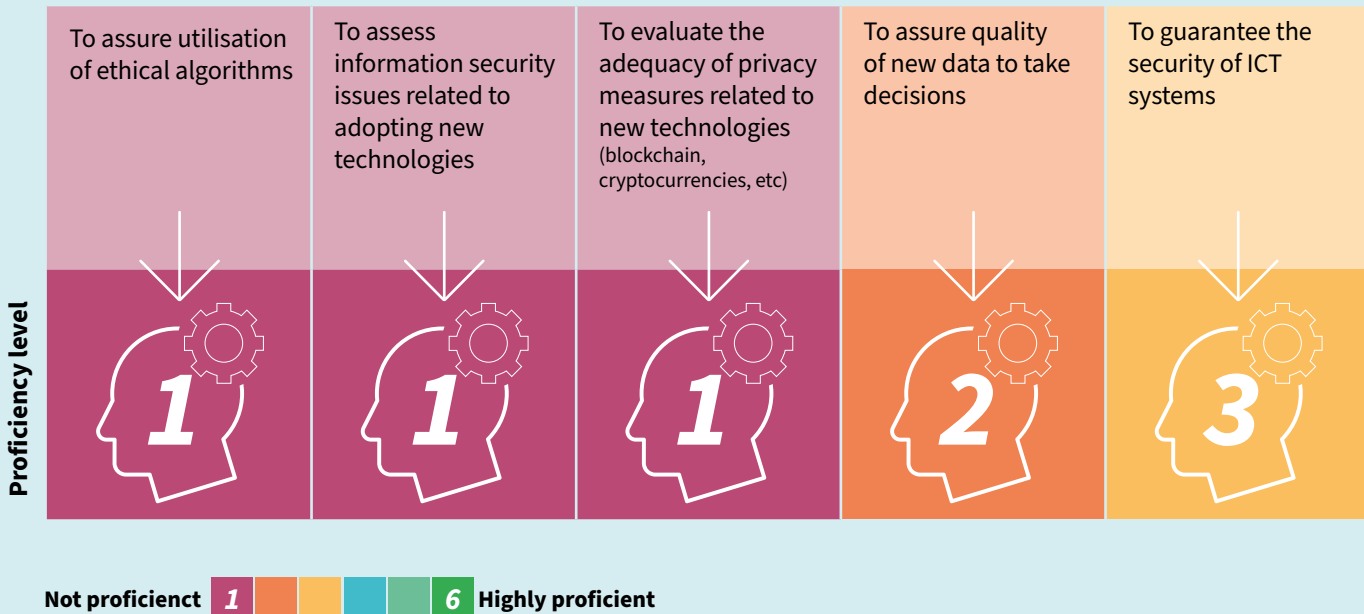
Proficiency level

To assure utilisation of ethical algorithms

1

To assess information security issues related to adopting new technologies

1

To evaluate the adequacy of privacy measures related to new technologies (blockchain, cryptocurrencies, etc)

1

To assure quality of new data to take decisions

2

To guarantee the security of ICT systems

3

Not proficient 1 6 Highly proficient